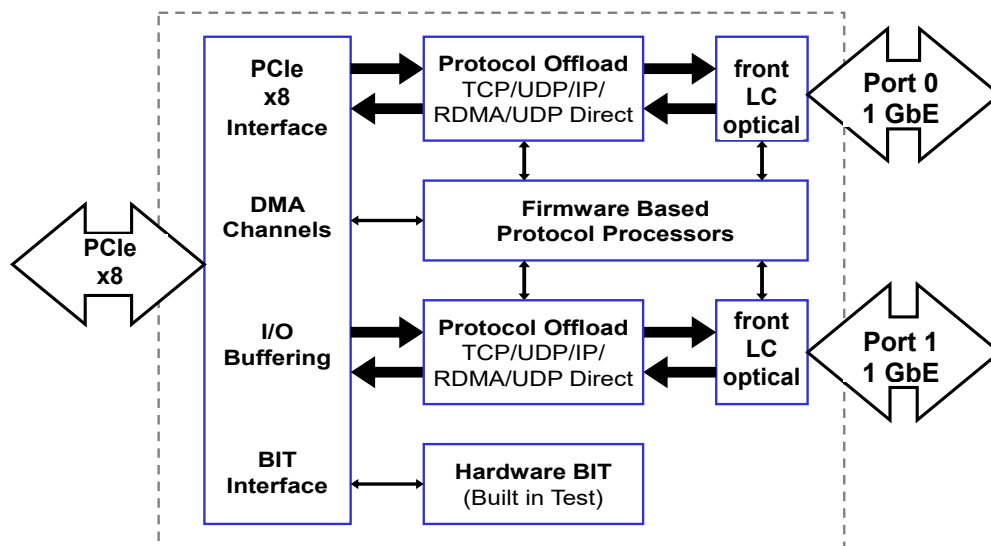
PCIe
x8

PCIe
x8
Interface

DMA
Channels

I/O
Buffering

BIT
Interface

Protocol Offload
TCP/UDP/IP/
RDMA/UDP Direct

front
LC
optical

Port 0
1 GbE

Firmware Based
Protocol Processors

Protocol Offload
TCP/UDP/IP/
RDMA/UDP Direct

front
LC
optical

Port 1
1 GbE

Hardware BIT
(Built in Test)